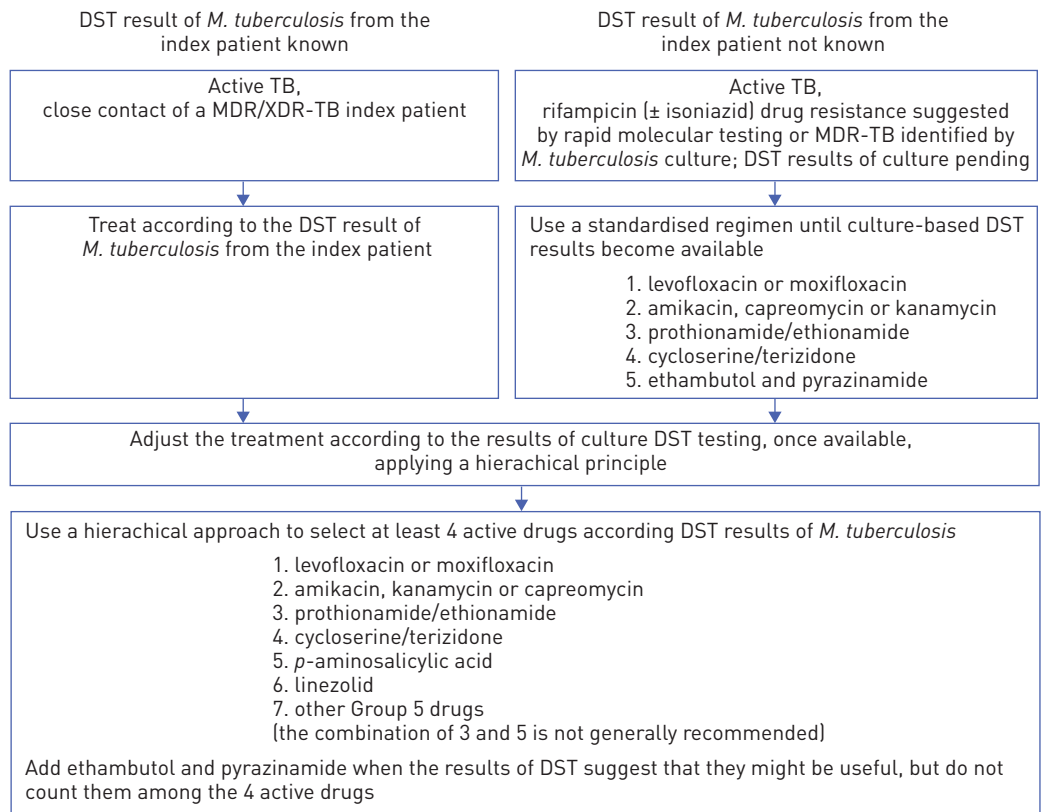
DST result of *M. tuberculosis* from the index patient known

Active TB, close contact of a MDR/XDR-TB index patient

Treat according to the DST result of *M. tuberculosis* from the index patient

DST result of *M. tuberculosis* from the index patient not known

Active TB, rifampicin (± isoniazid) drug resistance suggested by rapid molecular testing or MDR-TB identified by *M. tuberculosis* culture; DST results of culture pending

Use a standardised regimen until culture-based DST results become available

1. levofloxacin or moxifloxacin
2. amikacin, capreomycin or kanamycin
3. prothionamide/ethionamide
4. cycloserine/terizidone
5. ethambutol and pyrazinamide

Adjust the treatment according to the results of culture DST testing, once available, applying a hierachical principle

Use a hierachical approach to select at least 4 active drugs according DST results of *M. tuberculosis*

1. levofloxacin or moxifloxacin
2. amikacin, kanamycin or capreomycin
3. prothionamide/ethionamide
4. cycloserine/terizidone
5. *p*-aminosalicylic acid
6. linezolid
7. other Group 5 drugs
(the combination of 3 and 5 is not generally recommended)

Add ethambutol and pyrazinamide when the results of DST suggest that they might be useful, but do not count them among the 4 active drugs